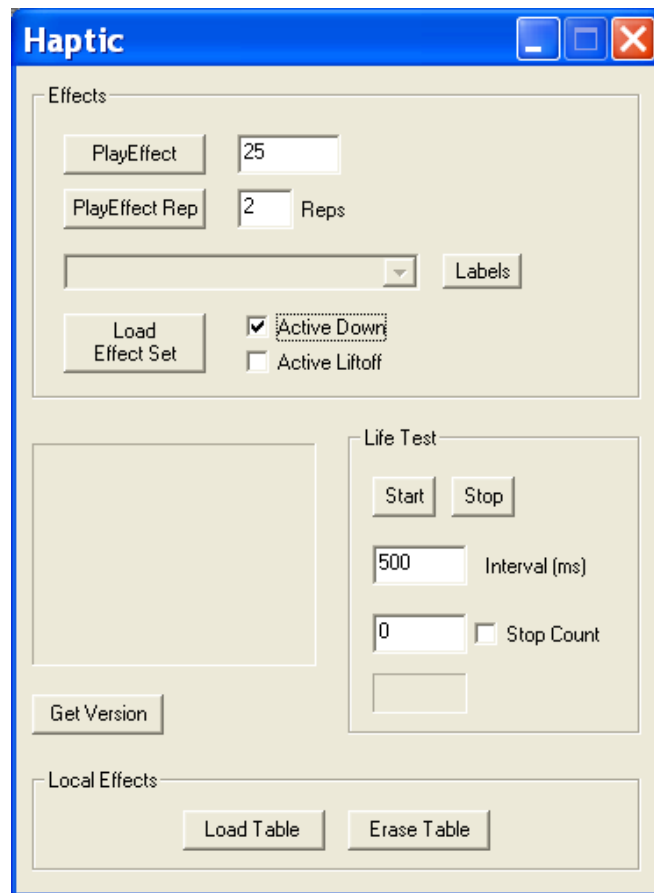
Haptic

Effects

PlayEffect 25

PlayEffect Rep 2 Reps

Labels

Load Effect Set

Active Down

Active Liftoff

Life Test

Start Stop

500 Interval (ms)

0 Stop Count

Get Version

Local Effects

Load Table Erase Table